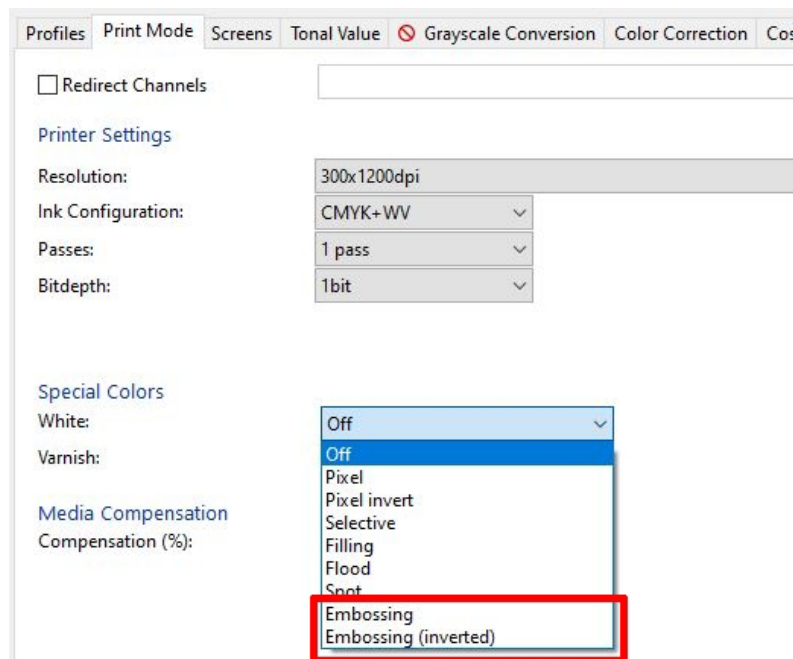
Profiles | Print Mode | Screens | Tonal Value | Grayscale Conversion | Color Correction | Co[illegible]

Redirect Channels

Printer Settings

Resolution: 300x1200dpi

Ink Configuration: CMYK+WV

Passes: 1 pass

Bitdepth: 1bit

Special Colors

White: Off

Varnish:

Off
Pixel
Pixel invert
Selective
Filling
Flood
Spot
Embossing
Embossing (inverted)

Media Compensation

Compensation (%):